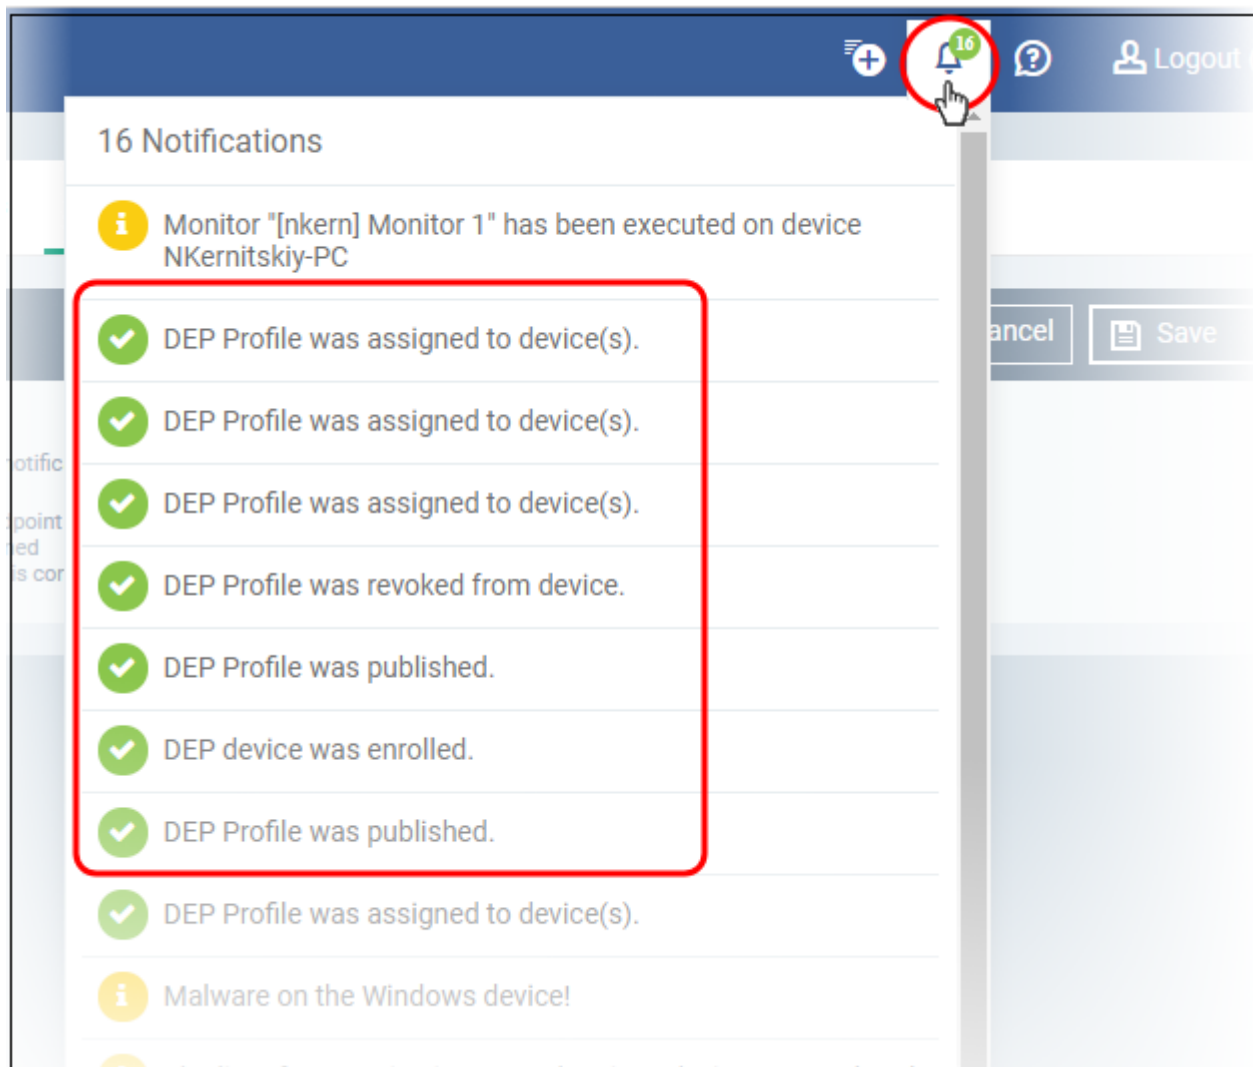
16 Logout

16 Notifications

Monitor "[nkern] Monitor 1" has been executed on device NKernitskiy-PC

DEP Profile was assigned to device(s).

DEP Profile was assigned to device(s).

DEP Profile was assigned to device(s).

DEP Profile was revoked from device.

DEP Profile was published.

DEP device was enrolled.

DEP Profile was published.

DEP Profile was assigned to device(s).

Malware on the Windows device!

ancel Save

otific
point
ed
is cor